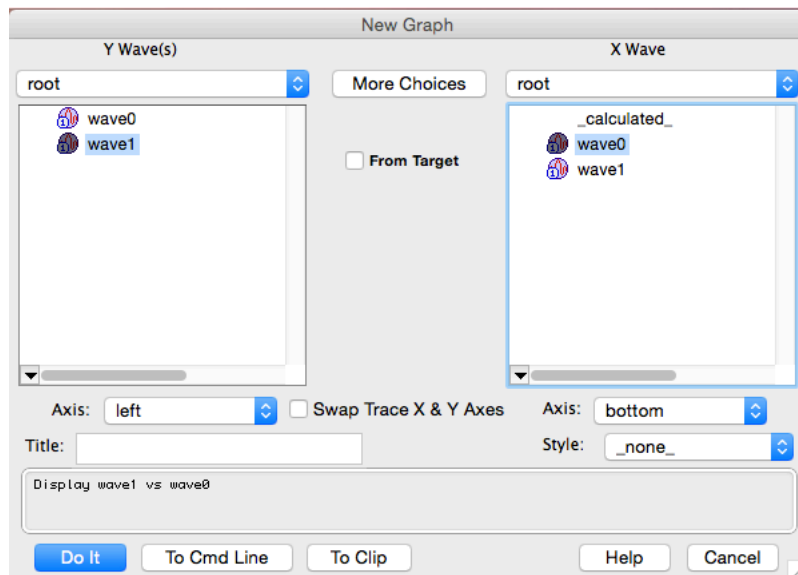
New Graph

Y Wave(s)

root

wave0
wave1

More Choices

From Target

X Wave

root

_calculated_
wave0
wave1

Axis: left

Swap Trace X & Y Axes

Axis: bottom

Title:

Style: _none_

Display wave1 vs wave0

Do It

To Cmd Line

To Clip

Help

Cancel